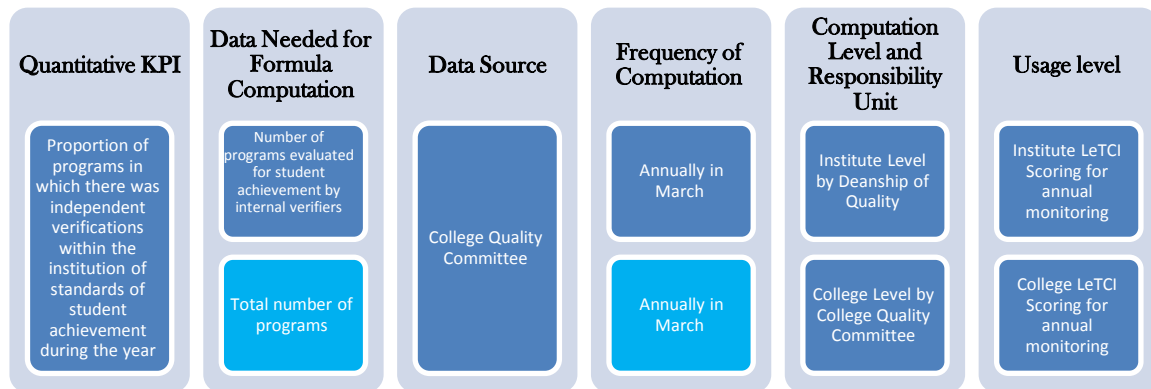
Quantitative KPI

Proportion of programs in which there was independent verifications within the institution of standards of student achievement during the year

Data Needed for Formula Computation

Number of programs evaluated for student achievement by internal verifiers

Total number of programs

Data Source

College Quality Committee

Frequency of Computation

Annually in March

Annually in March

Computation Level and Responsibility Unit

Institute Level by Deanship of Quality

College Level by College Quality Committee

Usage level

Institute LeTCI Scoring for annual monitoring

College LeTCI Scoring for annual monitoring